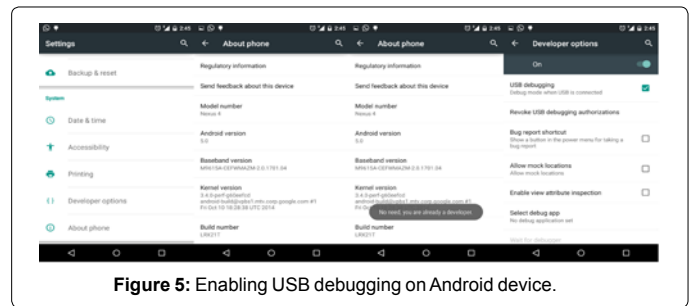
2:45

Settings

Backup & reset

System

Date & time

Accessibility

Printing

{} Developer options

About phone

2:45

About phone

Regulatory information

Send feedback about this device

Model number
Nexus 4

Android version
5.0

Baseband version
M9615A-CEFWMAZM-2.0.1701.04

Kernel version
3.4.0-perf-gb0aef1d
android-build@vpbs1.mtv.corp.google.com #1
Fri Oct 10 18:28:59 UTC 2014

Build number
LRX21T

2:45

About phone

Regulatory information

Send feedback about this device

Model number
Nexus 4

Android version
5.0

Baseband version
M9615A-CEFWMAZM-2.0.1701.04

Kernel version
3.4.0-perf-gb0aef1d
android-build@vpbs1.mtv.corp.google.com #1
Fri Oct 10 18:28:59 UTC 2014

No need, you are already a developer.

Build number
LRX21T

2:45

Developer options

On

USB debugging
Debug mode when USB is connected

Revoke USB debugging authorizations

Bug report shortcut
Show a button in the power menu for taking a bug report

Allow mock locations
Allow mock locations

Enable view attribute inspection

Select debug app
No debug application set

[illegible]

**Figure 5:** Enabling USB debugging on Android device.